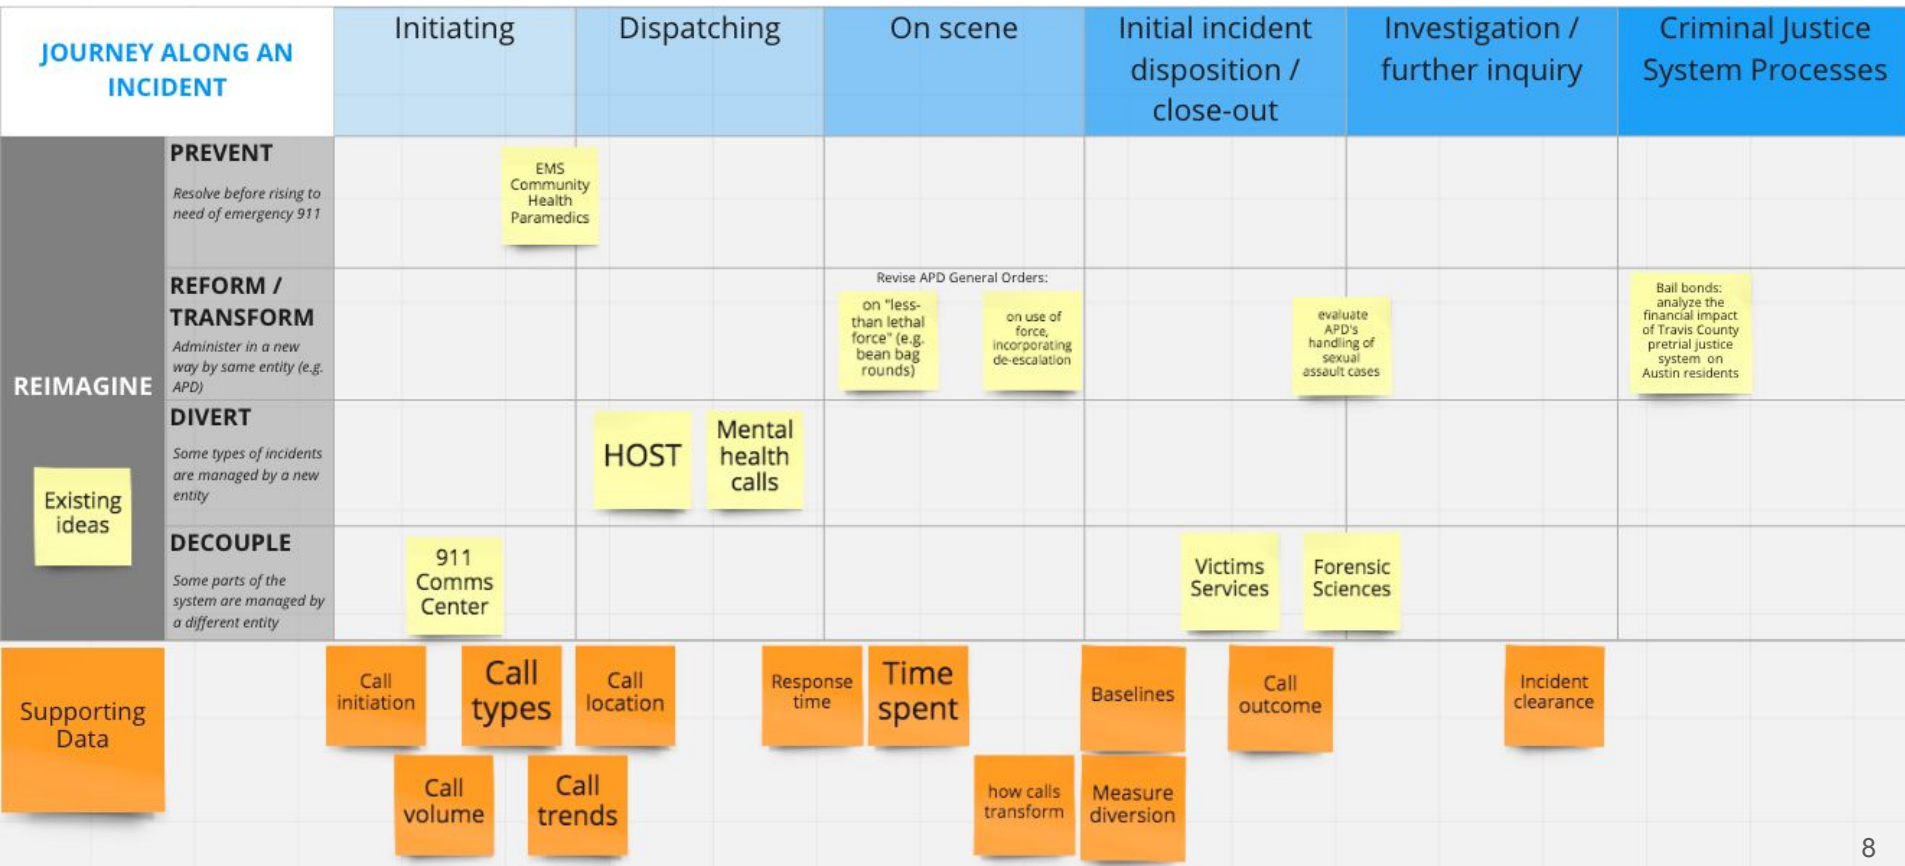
| JOURNEY ALONG AN INCIDENT | | Initiating | Dispatching | On scene | Initial incident disposition / close-out | Investigation / further inquiry | Criminal Justice System Processes |
|---|---|---|---|---|---|---|---|
| REIMAGINE | PREVENT Resolve before rising to need of emergency 911 | EMS Community Health Paramedics | | | | | |
| | REFORM / TRANSFORM Administer in a new way by same entity (e.g. APD) | | | Revise APD General Orders: on "less-than lethal force" (e.g. bean bag rounds); on use of force, incorporating de-escalation | | evaluate APD's handling of sexual assault cases | Bail bonds: analyze the financial impact of Travis County pretrial justice system on Austin residents |
| | DIVERT Some types of incidents are managed by a new entity | | HOST; Mental health calls | | | | |
| Existing ideas | DECOUPLE Some parts of the system are managed by a different entity | 911 Comms Center | | | Victims Services | Forensic Sciences | |

Supporting Data

Call initiation
Call types
Call location
Call volume
Call trends
Response time
Time spent
how calls transform
Baselines
Measure diversion
Call outcome
Incident clearance

8